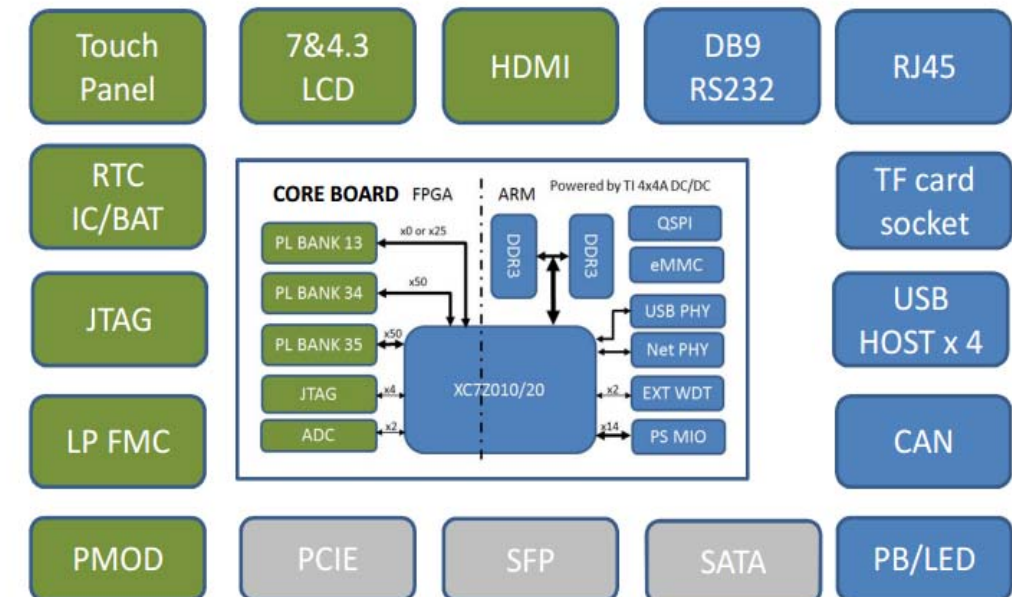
Touch Panel

7&4.3 LCD

HDMI

DB9 RS232

RJ45

RTC IC/BAT

CORE BOARD FPGA

ARM

Powered by TI 4x4A DC/DC

x0 or x25

PL BANK 13

DDR3

DDR3

QSPI

eMMC

PL BANK 34

x50

USB PHY

PL BANK 35

x50

Net PHY

XC7Z010/20

JTAG

x4

x2

EXT WDT

ADC

x2

x14

PS MIO

TF card socket

JTAG

USB HOST x 4

LP FMC

CAN

PMOD

PCIE

SFP

SATA

PB/LED